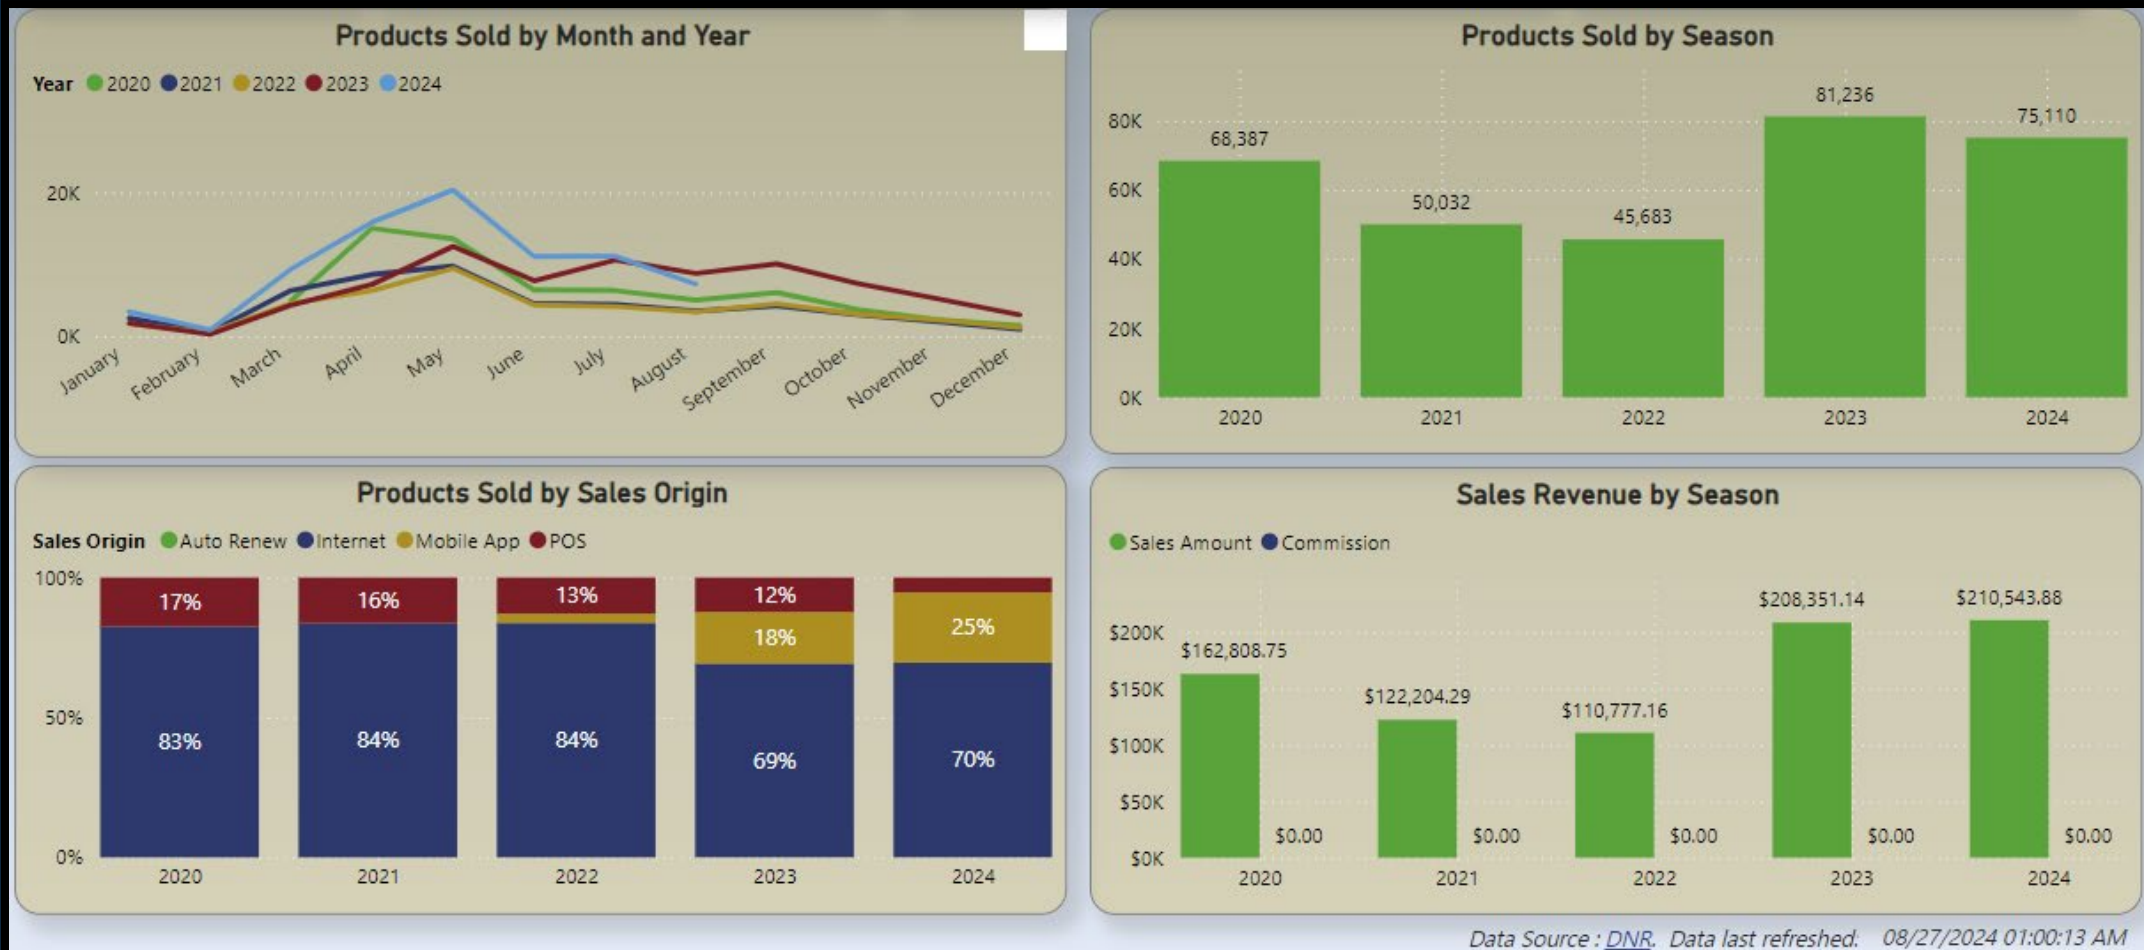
Products Sold by Month and Year

Year 2020 2021 2022 2023 2024

20K
0K

January February March April May June July August September October November December

Products Sold by Season

80K
60K
40K
20K
0K

68,387
50,032
45,683
81,236
75,110

2020 2021 2022 2023 2024

Products Sold by Sales Origin

Sales Origin Auto Renew Internet Mobile App POS

100%
50%
0%

17%
83%
16%
84%
13%
84%
12%
18%
69%
25%
70%

2020 2021 2022 2023 2024

Sales Revenue by Season

Sales Amount Commission

$200K
$150K
$100K
$50K
$0K

$162,808.75
$0.00
$122,204.29
$0.00
$110,777.16
$0.00
$208,351.14
$0.00
$210,543.88
$0.00

2020 2021 2022 2023 2024

Data Source : DNR. Data last refreshed: 08/27/2024 01:00:13 AM